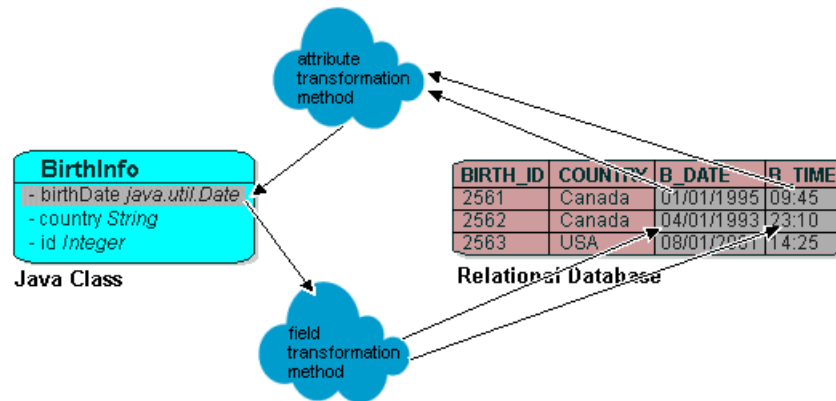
attribute transformation method

BirthInfo
- birthDate *java.util.Date*
- country *String*
- id *Integer*

Java Class

| BIRTH_ID | COUNTRY | B_DATE | B_TIME |
|---|---|---|---|
| 2561 | Canada | 01/01/1995 | 09:45 |
| 2562 | Canada | 04/01/1993 | 23:10 |
| 2563 | USA | 08/01/2001 | 14:25 |

Relational Database

field transformation method